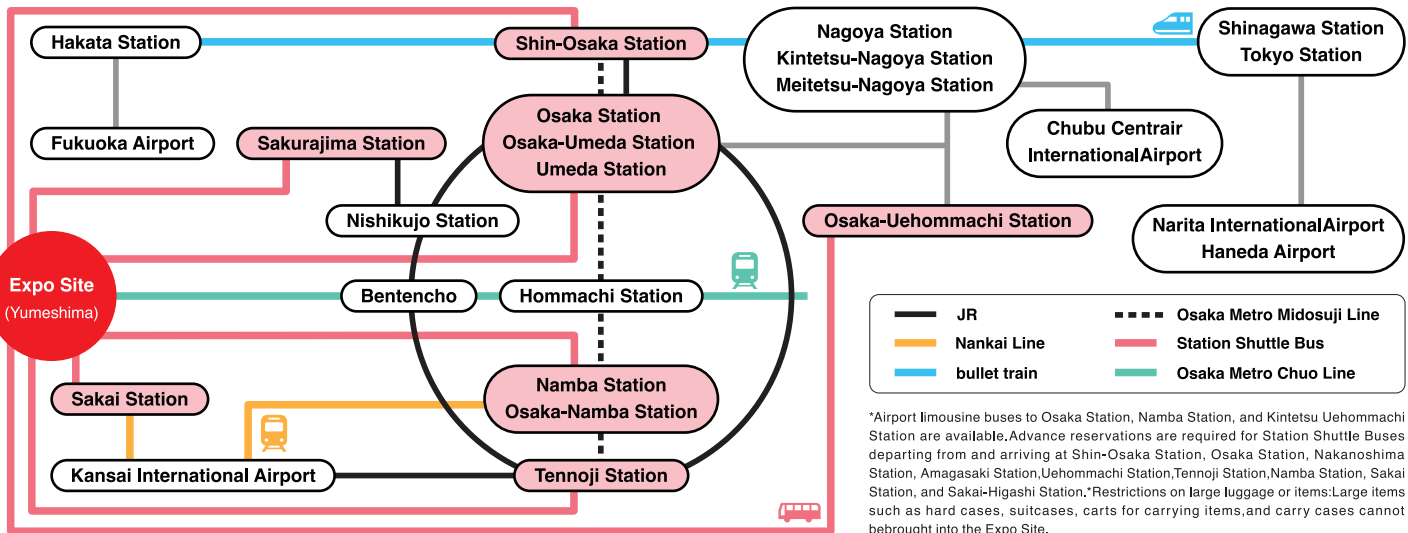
Hakata Station

Shin-Osaka Station

Nagoya Station
Kintetsu-Nagoya Station
Meitetsu-Nagoya Station

Shinagawa Station
Tokyo Station

Fukuoka Airport

Sakurajima Station

Osaka Station
Osaka-Umeda Station
Umeda Station

Chubu Centrair
InternationalAirport

Nishikujo Station

Osaka-Uehommachi Station

Narita InternationalAirport
Haneda Airport

Expo Site
(Yumeshima)

Bentencho

Hommachi Station

| | | | |
|---|---|---|---|
| | JR | | Osaka Metro Midosuji Line |
| | Nankai Line | | Station Shuttle Bus |
| | bullet train | | Osaka Metro Chuo Line |

Sakai Station

Namba Station
Osaka-Namba Station

Kansai International Airport

Tennoji Station

*Airport limousine buses to Osaka Station, Namba Station, and Kintetsu Uehommachi Station are available.Advance reservations are required for Station Shuttle Buses departing from and arriving at Shin-Osaka Station, Osaka Station, Nakanoshima Station, Amagasaki Station,Uehommachi Station,Tennoji Station,Namba Station, Sakai Station, and Sakai-Higashi Station.*Restrictions on large luggage or items:Large items such as hard cases, suitcases, carts for carrying items,and carry cases cannot bebrought into the Expo Site.